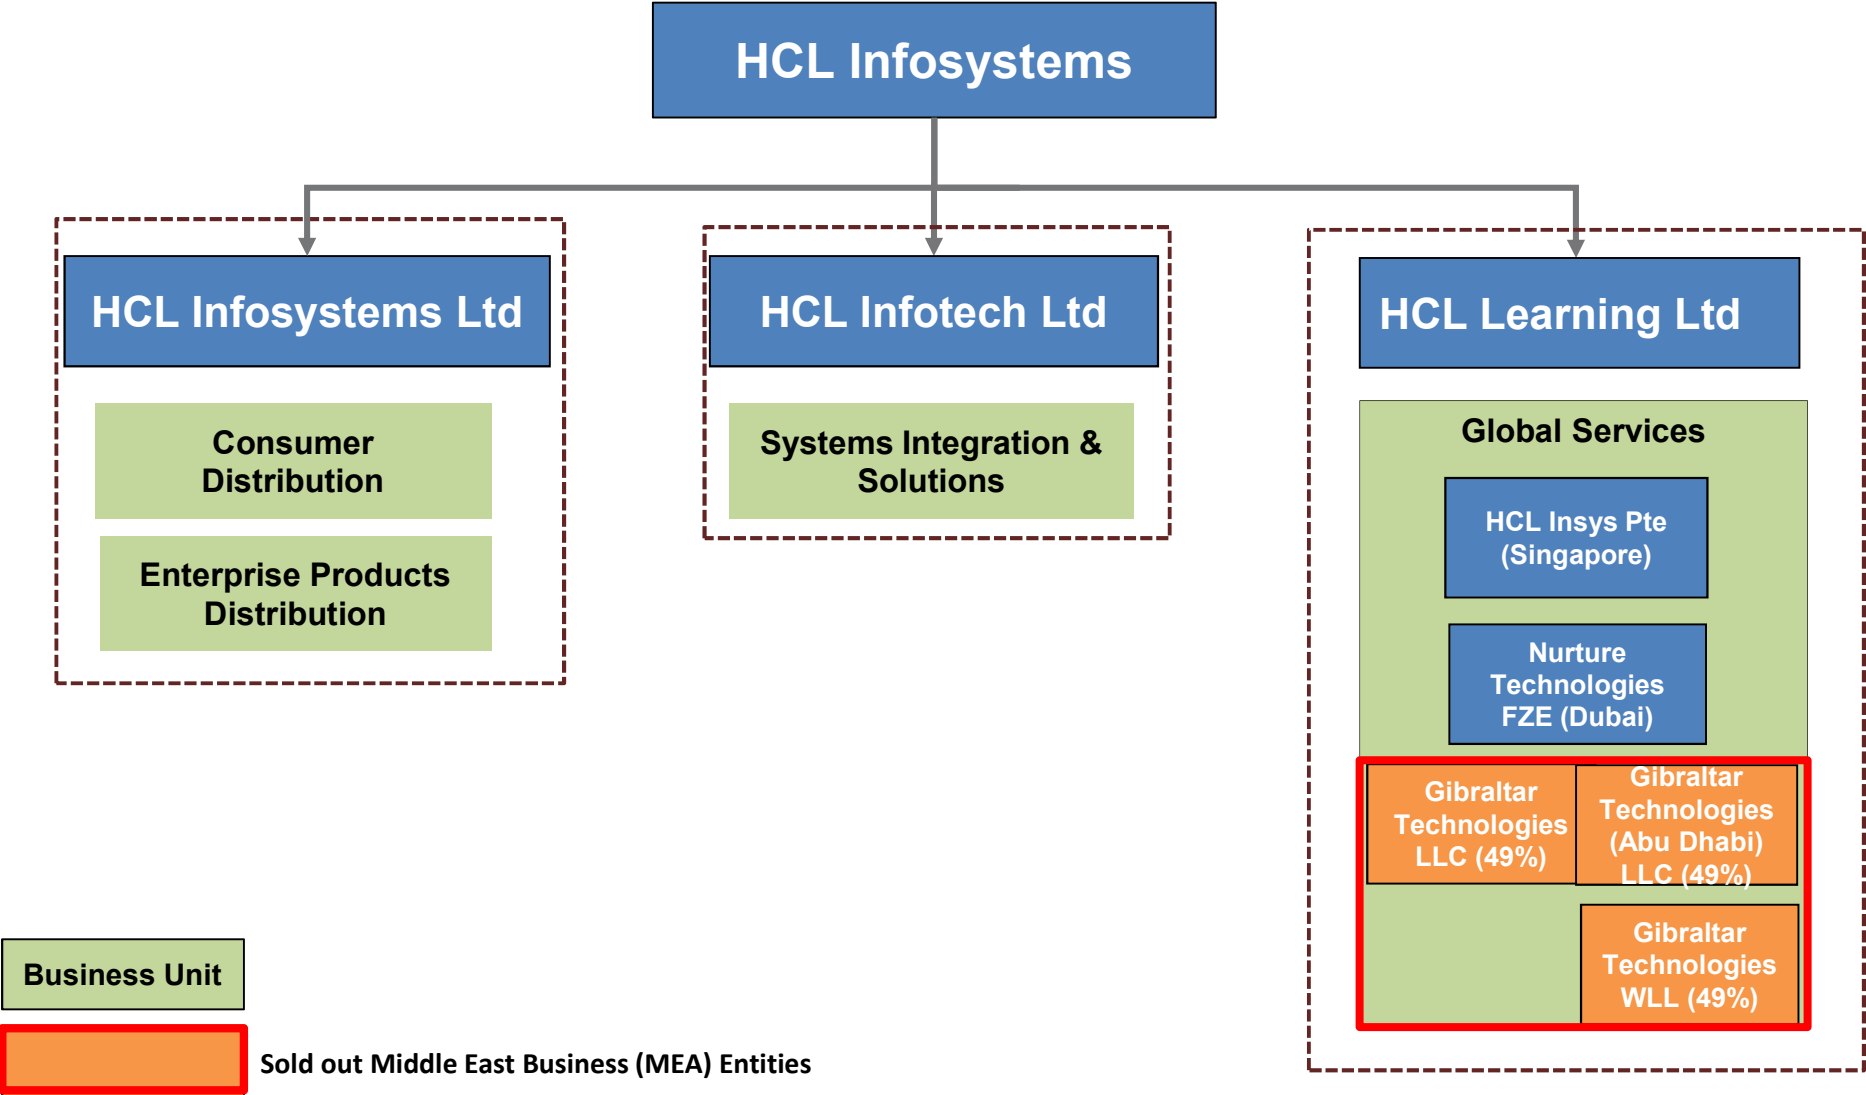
HCL Infosystems

HCL Infosystems Ltd

Consumer Distribution

Enterprise Products Distribution

HCL Infotech Ltd

Systems Integration & Solutions

HCL Learning Ltd

Global Services

HCL Insys Pte (Singapore)

Nurture Technologies FZE (Dubai)

Gibraltar Technologies LLC (49%)

Gibraltar Technologies (Abu Dhabi) LLC (49%)

Gibraltar Technologies WLL (49%)

Business Unit

Sold out Middle East Business (MEA) Entities